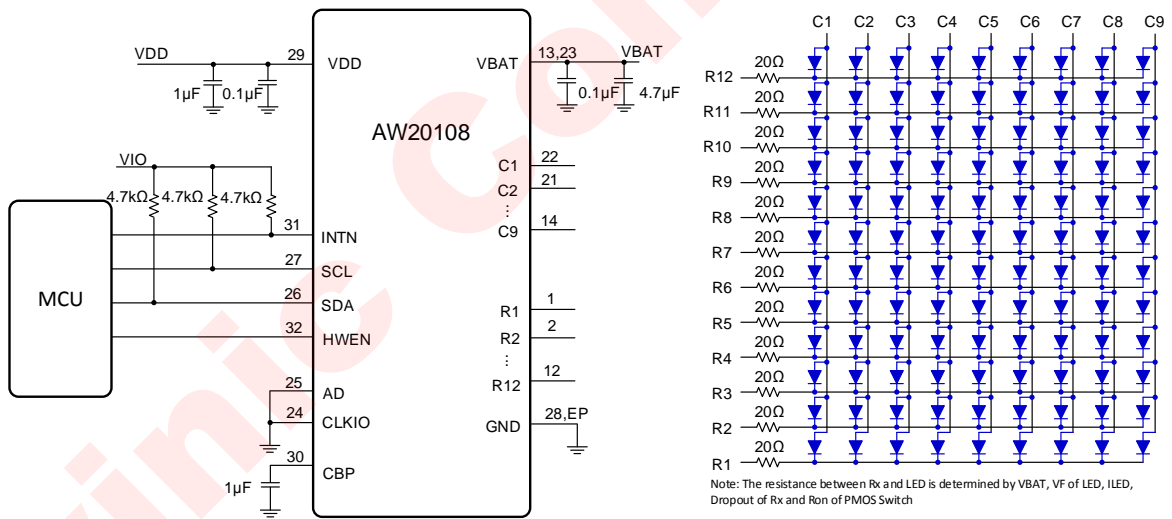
VDD
29
VDD
1μF
0.1μF
VBAT
13,23
VBAT
0.1μF
4.7μF
AW20108
VIO
4.7kΩ
4.7kΩ
4.7kΩ
C1
22
C2
21
⋮
C9
14
31
INTN
MCU
27
SCL
26
SDA
32
HWEN
R1
1
R2
2
⋮
R12
12
25
AD
24
CLKIO
GND
28,EP
30
CBP
1μF

C1 C2 C3 C4 C5 C6 C7 C8 C9
R12 20Ω
R11 20Ω
R10 20Ω
R9 20Ω
R8 20Ω
R7 20Ω
R6 20Ω
R5 20Ω
R4 20Ω
R3 20Ω
R2 20Ω
R1 20Ω
Note: The resistance between Rx and LED is determined by VBAT, VF of LED, ILED, Dropout of Rx and Ron of PMOS Switch